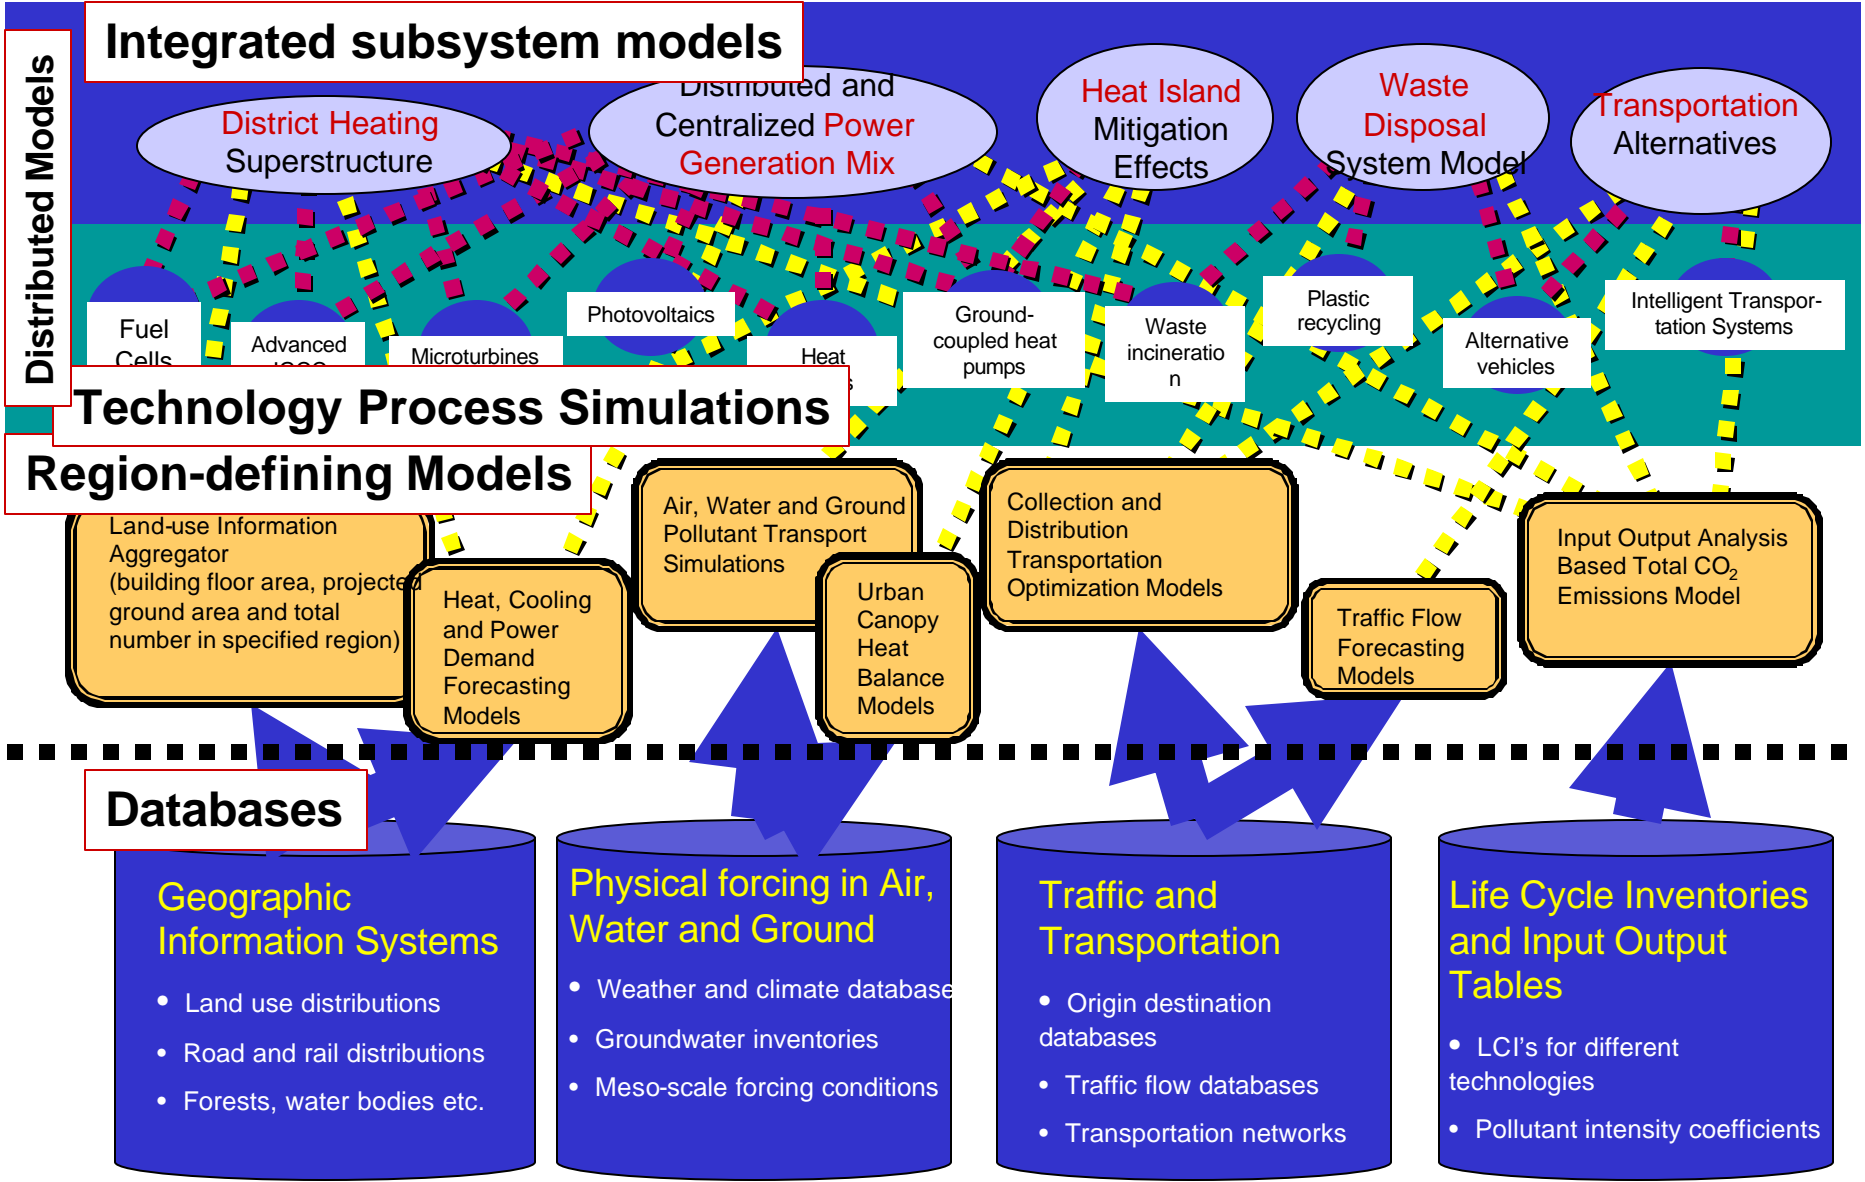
Distributed Models

Integrated subsystem models

District Heating Superstructure

Distributed and Centralized Power Generation Mix

Heat Island Mitigation Effects

Waste Disposal System Model

Transportation Alternatives

Fuel Cells

Advanced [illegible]

Microturbines

Photovoltaics

Heat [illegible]

Ground-coupled heat pumps

Waste incineration

Plastic recycling

Alternative vehicles

Intelligent Transportation Systems

Technology Process Simulations

Region-defining Models

Land-use Information Aggregator (building floor area, projected ground area and total number in specified region)

Heat, Cooling and Power Demand Forecasting Models

Air, Water and Ground Pollutant Transport Simulations

Urban Canopy Heat Balance Models

Collection and Distribution Transportation Optimization Models

Traffic Flow Forecasting Models

Input Output Analysis Based Total $CO_2$ Emissions Model

Databases

Geographic Information Systems
• Land use distributions
• Road and rail distributions
• Forests, water bodies etc.

Physical forcing in Air, Water and Ground
• Weather and climate database
• Groundwater inventories
• Meso-scale forcing conditions

Traffic and Transportation
• Origin destination databases
• Traffic flow databases
• Transportation networks

Life Cycle Inventories and Input Output Tables
• LCI's for different technologies
• Pollutant intensity coefficients